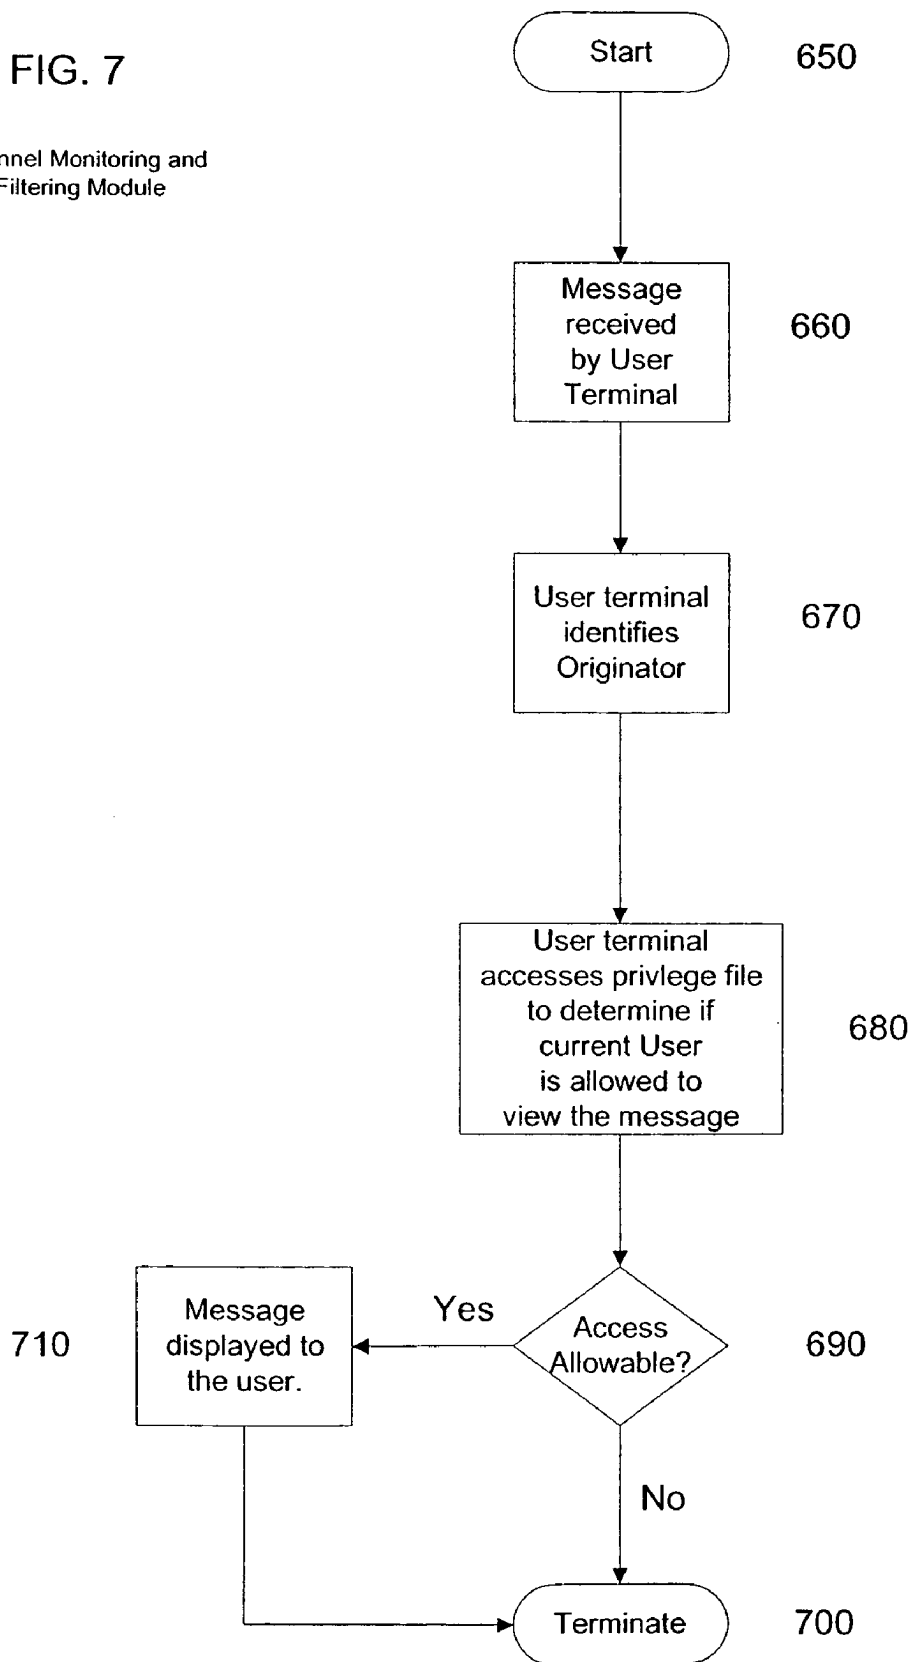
FIG. 7

nnel Monitoring and Filtering Module

Start

650

Message received by User Terminal

660

User terminal identifies Originator

670

User terminal accesses privlege file to determine if current User is allowed to view the message

680

Access Allowable?

690

Yes

Message displayed to the user.

710

No

Terminate

700